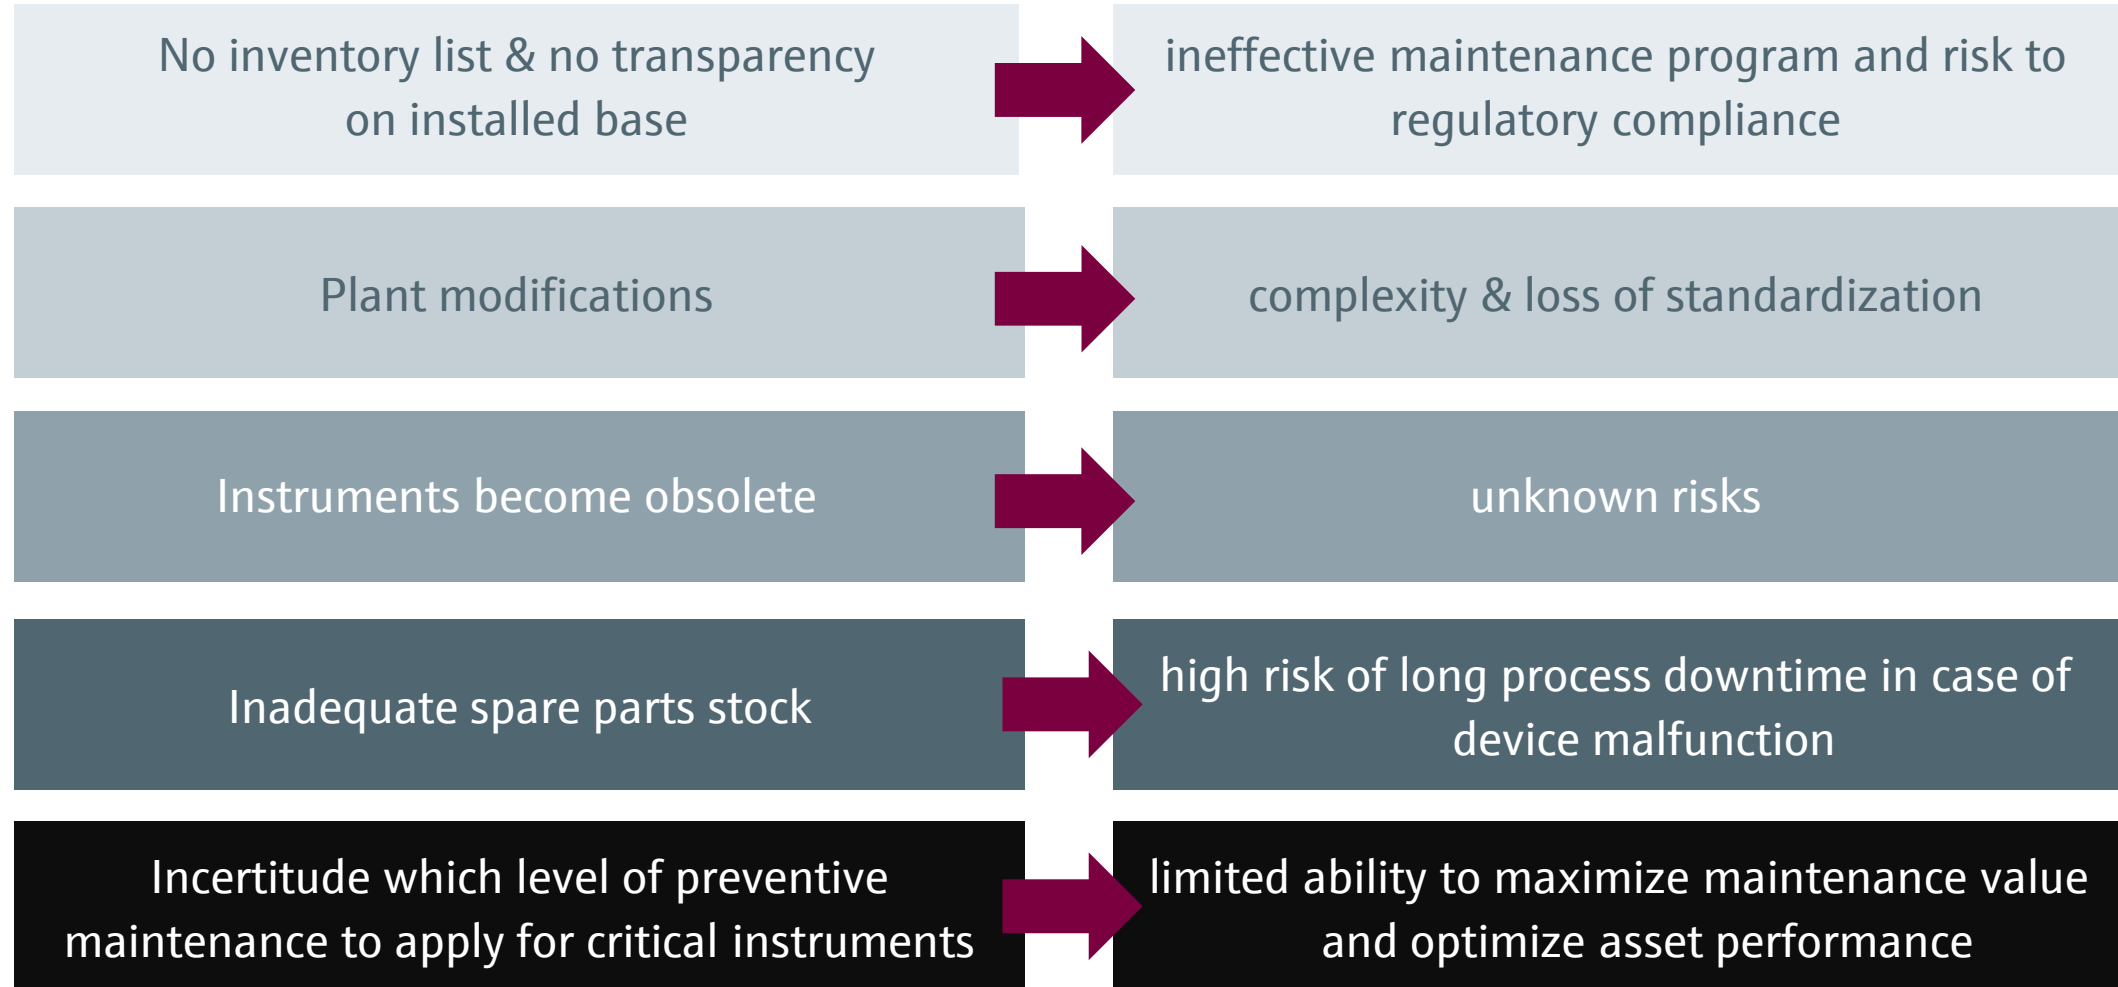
No inventory list & no transparency on installed base

ineffective maintenance program and risk to regulatory compliance

Plant modifications

complexity & loss of standardization

Instruments become obsolete

unknown risks

Inadequate spare parts stock

high risk of long process downtime in case of device malfunction

Incertitude which level of preventive maintenance to apply for critical instruments

limited ability to maximize maintenance value and optimize asset performance